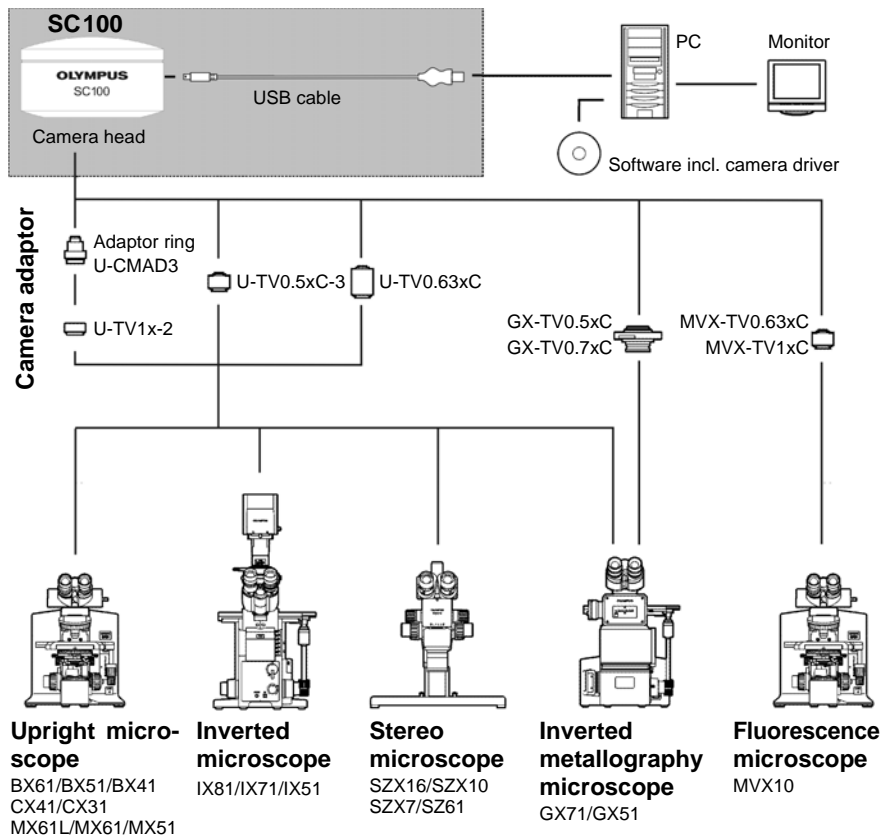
SC100

OLYMPUS
SC100

USB cable

PC

Monitor

Camera head

Software incl. camera driver

Camera adaptor

Adaptor ring
U-CMAD3

U-TV1x-2

U-TV0.5xC-3

U-TV0.63xC

GX-TV0.5xC
GX-TV0.7xC

MVX-TV0.63xC
MVX-TV1xC

**Upright microscope**
BX61/BX51/BX41
CX41/CX31
MX61L/MX61/MX51

**Inverted microscope**
IX81/IX71/IX51

**Stereo microscope**
SZX16/SZX10
SZX7/SZ61

**Inverted metallography microscope**
GX71/GX51

**Fluorescence microscope**
MVX10